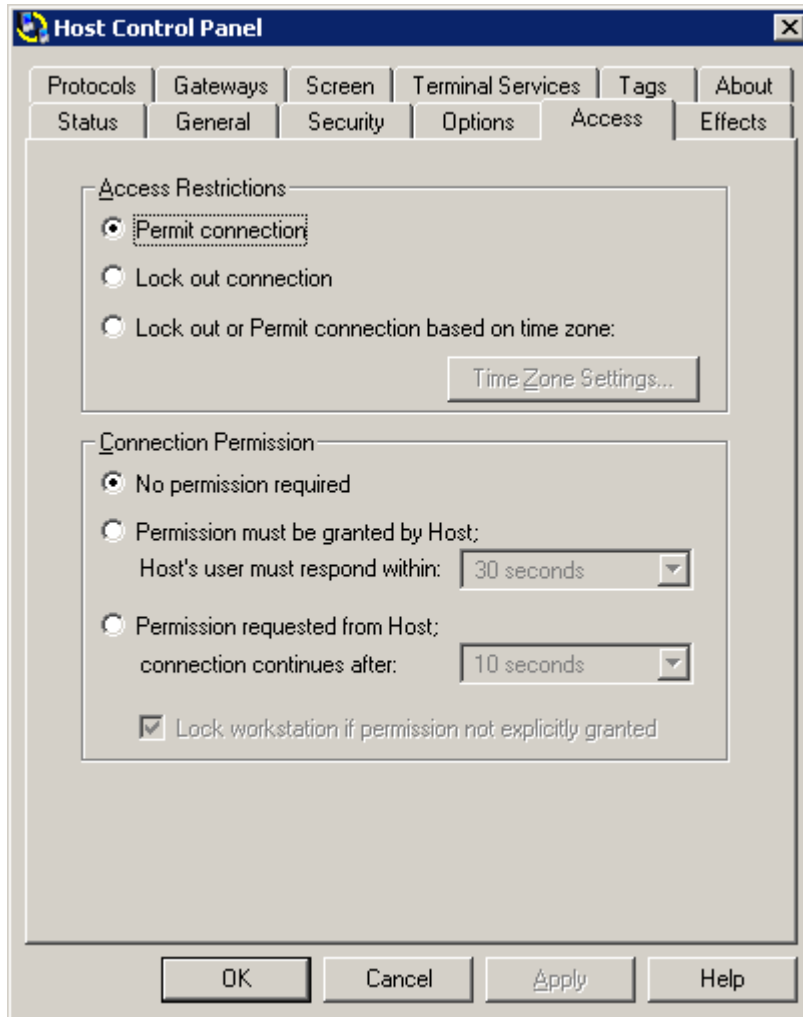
Host Control Panel

Protocols | Gateways | Screen | Terminal Services | Tags | About
Status | General | Security | Options | Access | Effects

Access Restrictions
Permit connection
Lock out connection
Lock out or Permit connection based on time zone:
Time Zone Settings...

Connection Permission
No permission required
Permission must be granted by Host;
Host's user must respond within: 30 seconds
Permission requested from Host;
connection continues after: 10 seconds
Lock workstation if permission not explicitly granted

OK | Cancel | Apply | Help